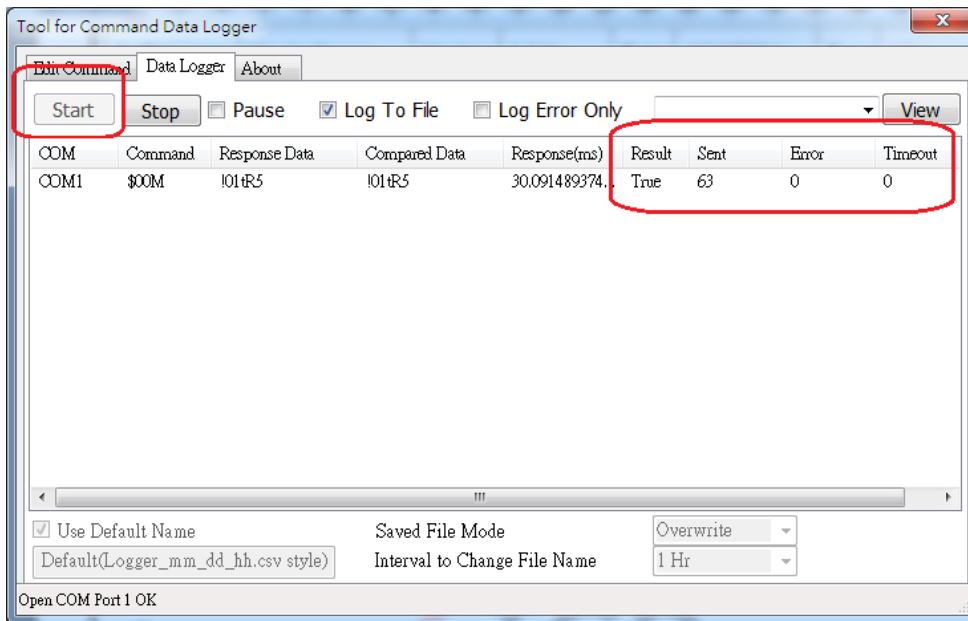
Tool for Command Data Logger

Edit Command | Data Logger | About

Start | Stop | Pause | Log To File | Log Error Only | View

| COM | Command | Response Data | Compared Data | Response(ms) | Result | Sent | Error | Timeout |
|---|---|---|---|---|---|---|---|---|
| COM1 | $00M | !01tR5 | !01tR5 | 30.091489374... | True | 63 | 0 | 0 |

Use Default Name
Default(Logger_mm_dd_hh.csv style)
Saved File Mode
Overwrite
Interval to Change File Name
1 Hr

Open COM Port 1 OK